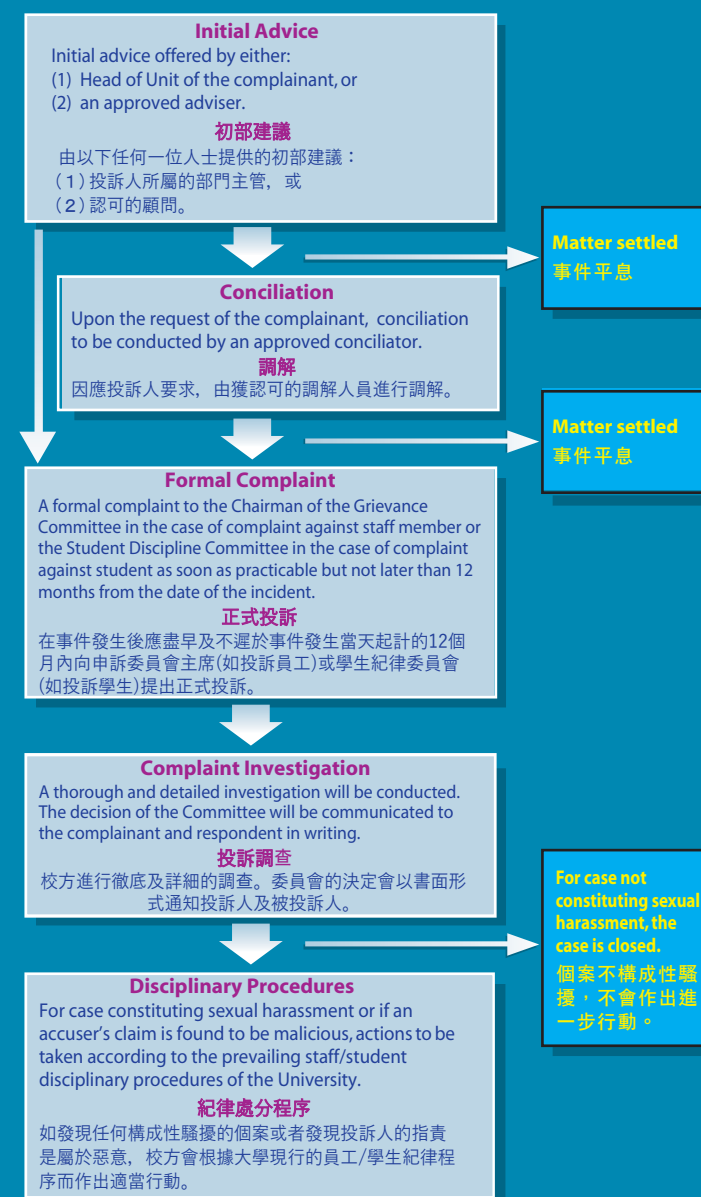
Initial Advice
Initial advice offered by either:
(1) Head of Unit of the complainant, or
(2) an approved adviser.

初部建議
由以下任何一位人士提供的初部建議：
（1）投訴人所屬的部門主管，或
（2）認可的顧問。

Matter settled
事件平息

Conciliation
Upon the request of the complainant, conciliation to be conducted by an approved conciliator.

調解
因應投訴人要求，由獲認可的調解人員進行調解。

Matter settled
事件平息

Formal Complaint
A formal complaint to the Chairman of the Grievance Committee in the case of complaint against staff member or the Student Discipline Committee in the case of complaint against student as soon as practicable but not later than 12 months from the date of the incident.

正式投訴
在事件發生後應盡早及不遲於事件發生當天起計的12個月內向申訴委員會主席(如投訴員工)或學生紀律委員會(如投訴學生)提出正式投訴。

Complaint Investigation
A thorough and detailed investigation will be conducted. The decision of the Committee will be communicated to the complainant and respondent in writing.

投訴調查
校方進行徹底及詳細的調查。委員會的決定會以書面形式通知投訴人及被投訴人。

For case not constituting sexual harassment, the case is closed.
個案不構成性騷擾，不會作出進一步行動。

Disciplinary Procedures
For case constituting sexual harassment or if an accuser's claim is found to be malicious, actions to be taken according to the prevailing staff/student disciplinary procedures of the University.

紀律處分程序
如發現任何構成性騷擾的個案或者發現投訴人的指責是屬於惡意，校方會根據大學現行的員工/學生紀律程序而作出適當行動。